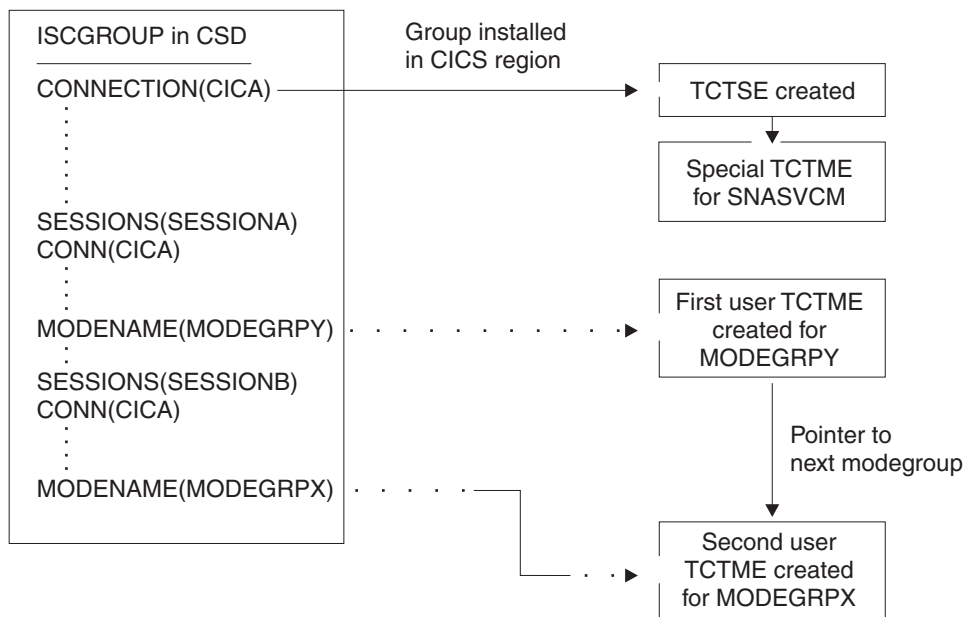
ISCGROUP in CSD

CONNECTION(CICA)

SESSIONS(SESSIONA)
CONN(CICA)

MODENAME(MODEGRPY)

SESSIONS(SESSIONB)
CONN(CICA)

MODENAME(MODEGRPX)

Group installed in CICS region

TCTSE created

Special TCTME for SNASVCM

First user TCTME created for MODEGRPY

Pointer to next modegroup

Second user TCTME created for MODEGRPX